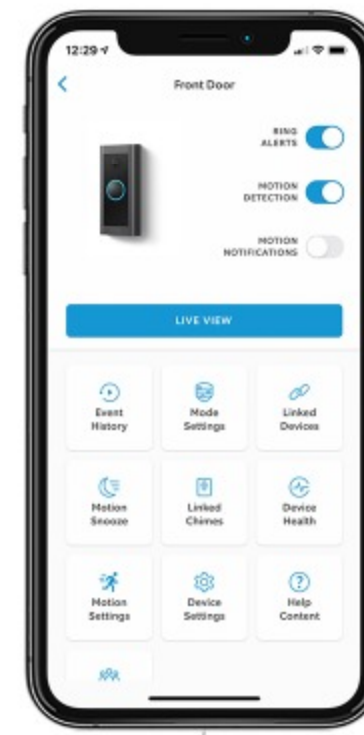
12:29

Front Door

RING ALERTS

MOTION DETECTION

MOTION NOTIFICATIONS

LIVE VIEW

Event History

Mode Settings

Linked Devices

Motion Snooze

Linked Chimes

Device Health

Motion Settings

Device Settings

Help Content